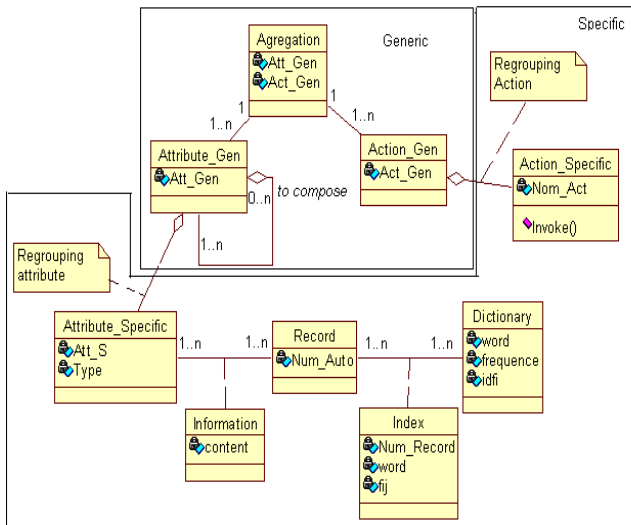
Specific

Generic

Agregation
Att_Gen
Act_Gen

Regrouping Action

1
1..n
1
1..n

Attribute_Gen
Att_Gen

Action_Gen
Act_Gen

Action_Specific
Nom_Act
Invoke()

0..n
to compose
1..n

Regrouping attribute

Attribute_Specific
Att_S
Type

1..n
1..n

Record
Num_Auto

1..n
1..n

Dictionary
word
frequence
idfi

Information
content

Index
Num_Record
word
fij